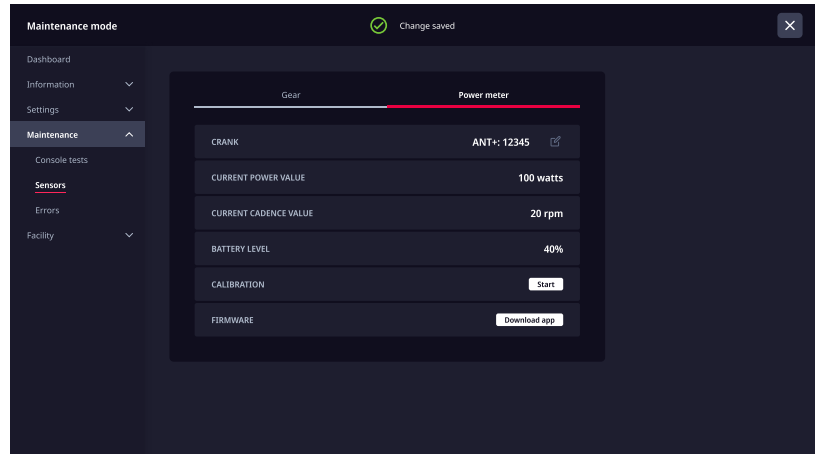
Maintenance mode

Change saved

Dashboard

Information

Settings

Maintenance

Console tests

Sensors

Errors

Facility

Gear

Power meter

| | |
|---|---|
| CRANK | ANT+: 12345 |
| CURRENT POWER VALUE | 100 watts |
| CURRENT CADENCE VALUE | 20 rpm |
| BATTERY LEVEL | 40% |
| CALIBRATION | Start |
| FIRMWARE | Download app |